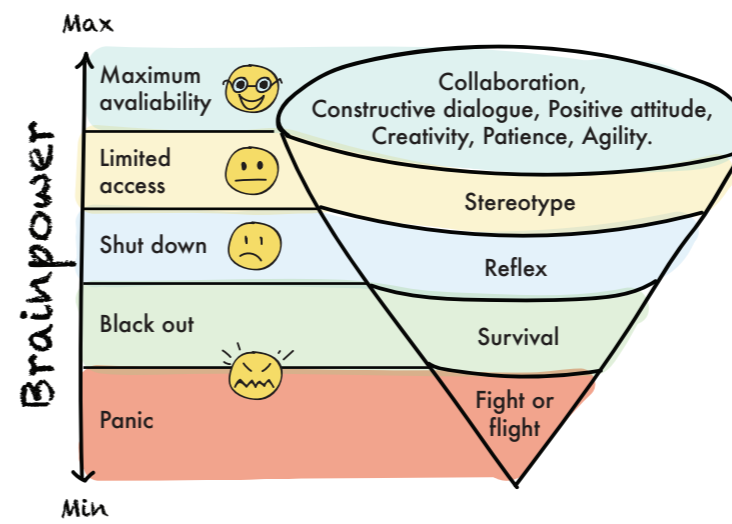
Max

Brainpower

Maximum avaliability

Limited access

Shut down

Black out

Panic

Collaboration, Constructive dialogue, Positive attitude, Creativity, Patience, Agility.

Stereotype

Reflex

Survival

Fight or flight

Min